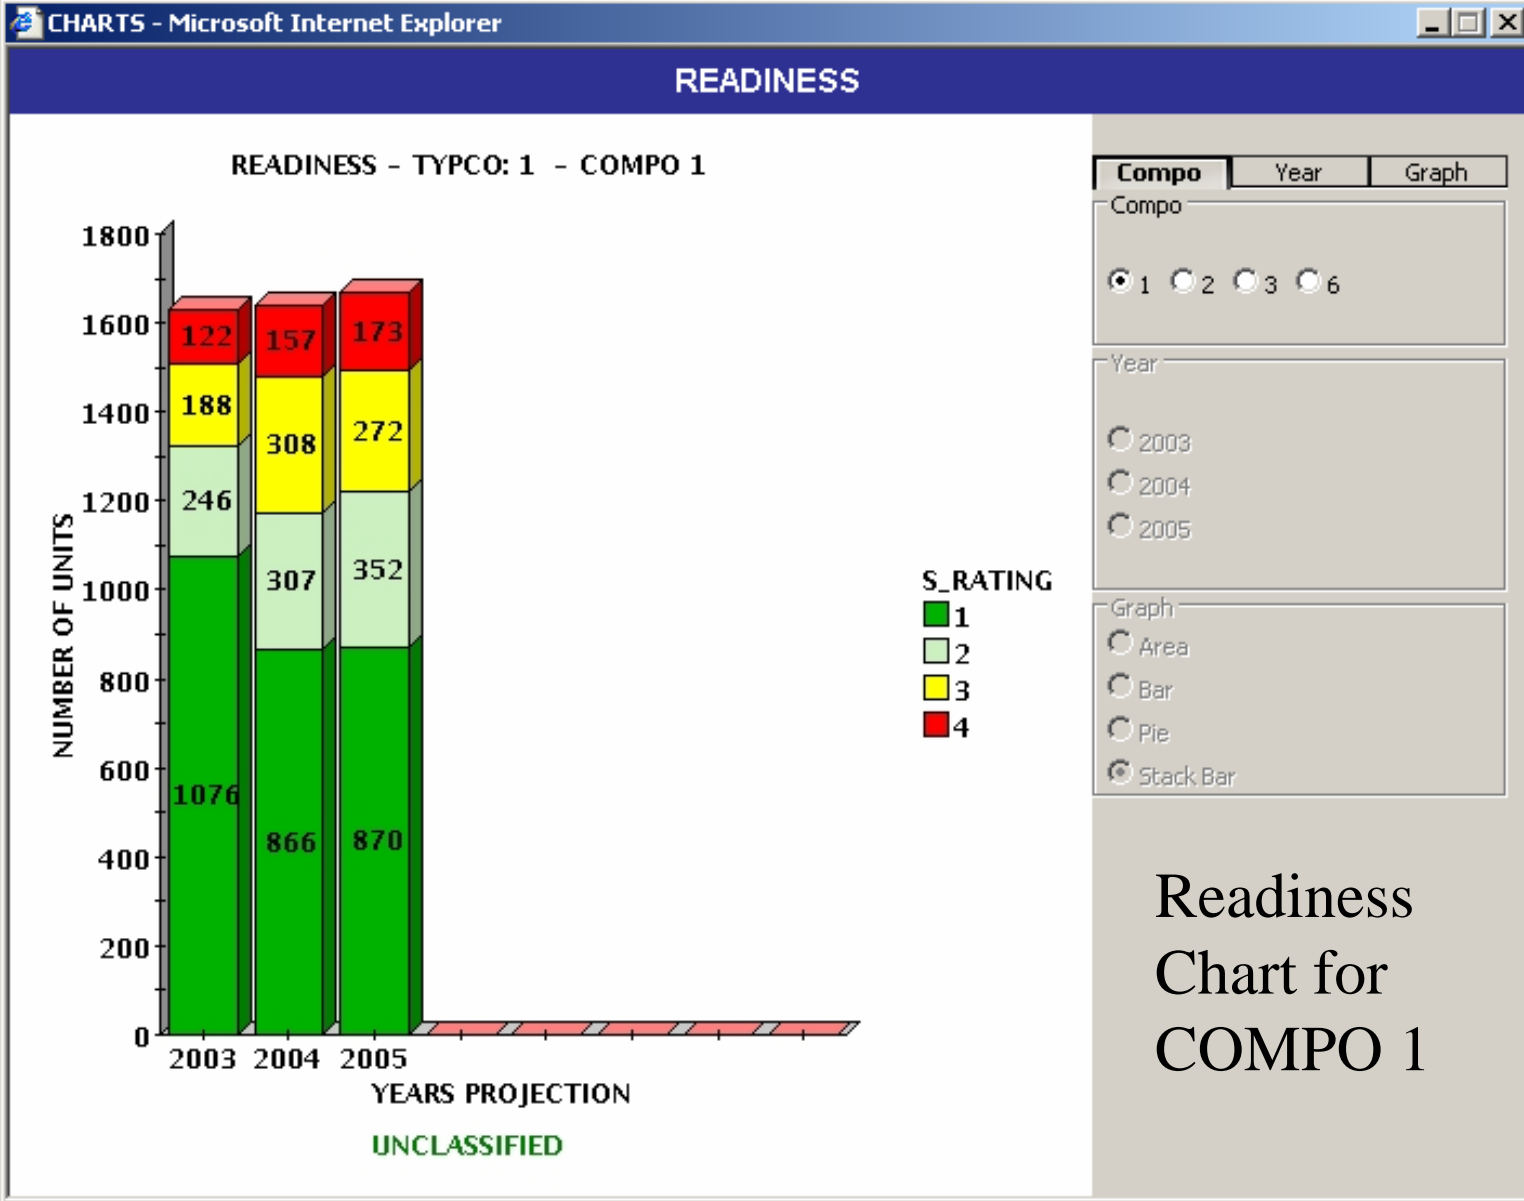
CHARTS - Microsoft Internet Explorer

READINESS

READINESS - TYPCO: 1 - COMPO 1

1800
1600
1400
1200
1000
800
600
400
200
0

NUMBER OF UNITS

| | 2003 | 2004 | 2005 |
|---|---|---|---|
| 4 | 122 | 157 | 173 |
| 3 | 188 | 308 | 272 |
| 2 | 246 | 307 | 352 |
| 1 | 1076 | 866 | 870 |

YEARS PROJECTION

UNCLASSIFIED

S_RATING
1
2
3
4

Compo | Year | Graph

Compo
1 2 3 6

Year
2003
2004
2005

Graph
Area
Bar
Pie
Stack Bar

Readiness Chart for COMPO 1